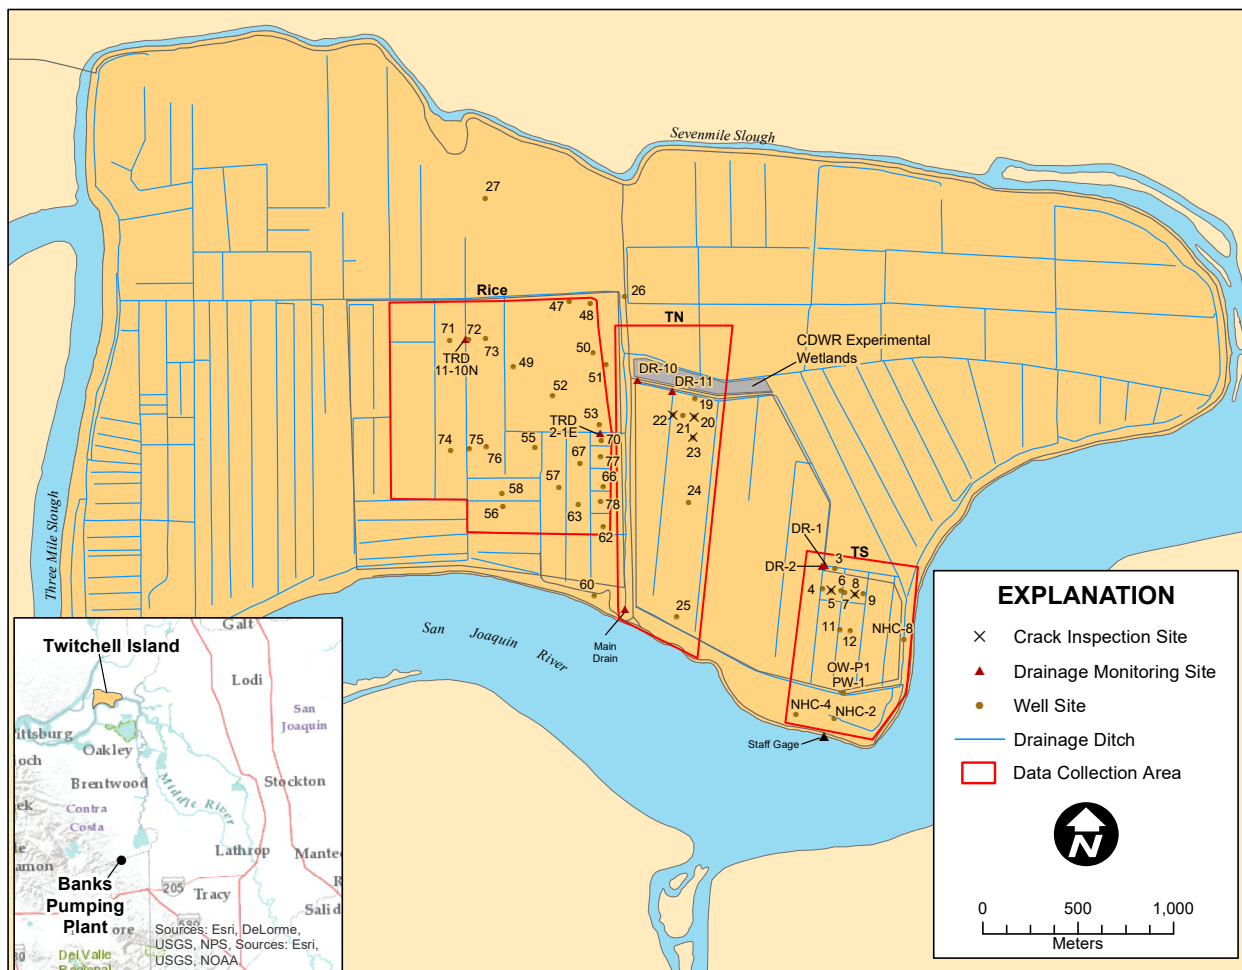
Sevenmile Slough

27

Rice

26

47

48

TN

71

72

TRD 11-10N

73

49

50

CDWR Experimental Wetlands

DR-10

DR-11

51

52

19

TRD 2-1E

53

22

21

20

74

75

55

70

23

76

67

77

57

66

24

58

78

56

63

62

DR-1

TS

DR-2

3

60

6

8

4

5

7

9

25

Three Mile Slough

San Joaquin River

Main Drain

11

NHC-8

12

OW-P1

PW-1

NHC-4

NHC-2

Staff Gage

Galt

Twitchell Island

Lodi

San Joaquin

ittsburg

Oakley

och

Brentwood

Stockton

Middle River

ek

Contra Costa

Lathrop

Mante

amon

Banks Pumping Plant

205

Tracy

R

Salid

580

ore

Del Valle

Regional

Sources: Esri, DeLorme, USGS, NPS, Sources: Esri, USGS, NOAA

EXPLANATION

Crack Inspection Site

Drainage Monitoring Site

Well Site

Drainage Ditch

Data Collection Area

N

0

500

1,000

Meters